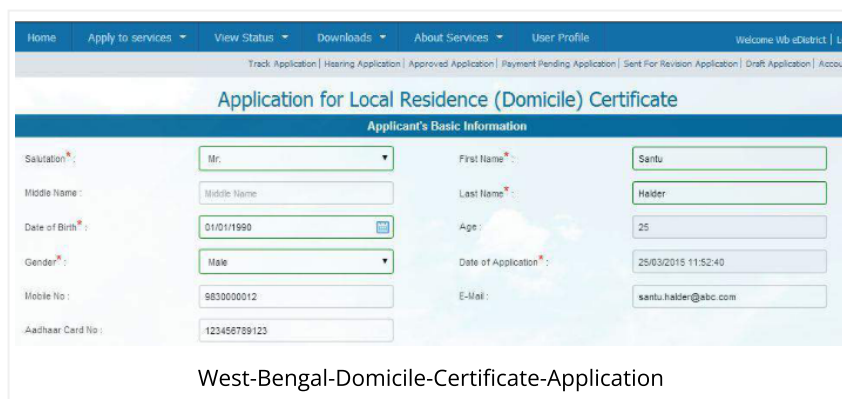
Home | Apply to services ▾ | View Status ▾ | Downloads ▾ | About Services ▾ | User Profile | Welcome Wb eDistrict | L

Track Application | Hearing Application | Approved Application | Payment Pending Application | Sent For Revision Application | Draft Application | Accou

Application for Local Residence (Domicile) Certificate

Applicant's Basic Information

Salutation* : Mr.
First Name* : Santu
Middle Name : Middle Name
Last Name* : Halder
Date of Birth* : 01/01/1990
Age : 25
Gender* : Male
Date of Application* : 25/03/2015 11:52:40
Mobile No : 9830000012
E-Mail : santu.halder@abc.com
Aadhaar Card No : 123456789123

West-Bengal-Domicile-Certificate-Application